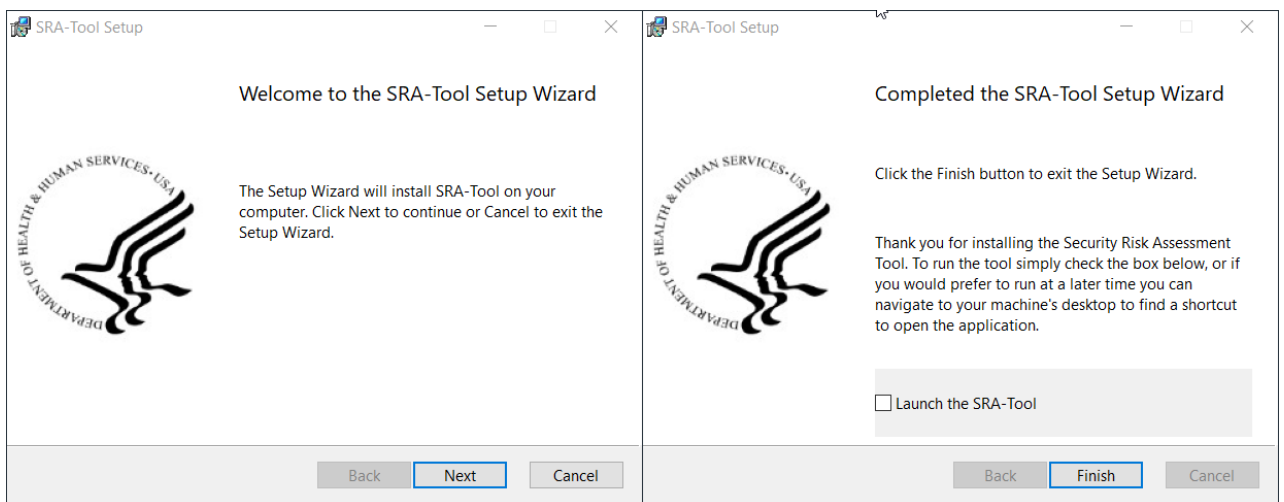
SRA-Tool Setup

Welcome to the SRA-Tool Setup Wizard

DEPARTMENT OF HEALTH & HUMAN SERVICES • USA

The Setup Wizard will install SRA-Tool on your computer. Click Next to continue or Cancel to exit the Setup Wizard.

Back Next Cancel

SRA-Tool Setup

Completed the SRA-Tool Setup Wizard

DEPARTMENT OF HEALTH & HUMAN SERVICES • USA

Click the Finish button to exit the Setup Wizard.

Thank you for installing the Security Risk Assessment Tool. To run the tool simply check the box below, or if you would prefer to run at a later time you can navigate to your machine's desktop to find a shortcut to open the application.

Launch the SRA-Tool

Back Finish Cancel